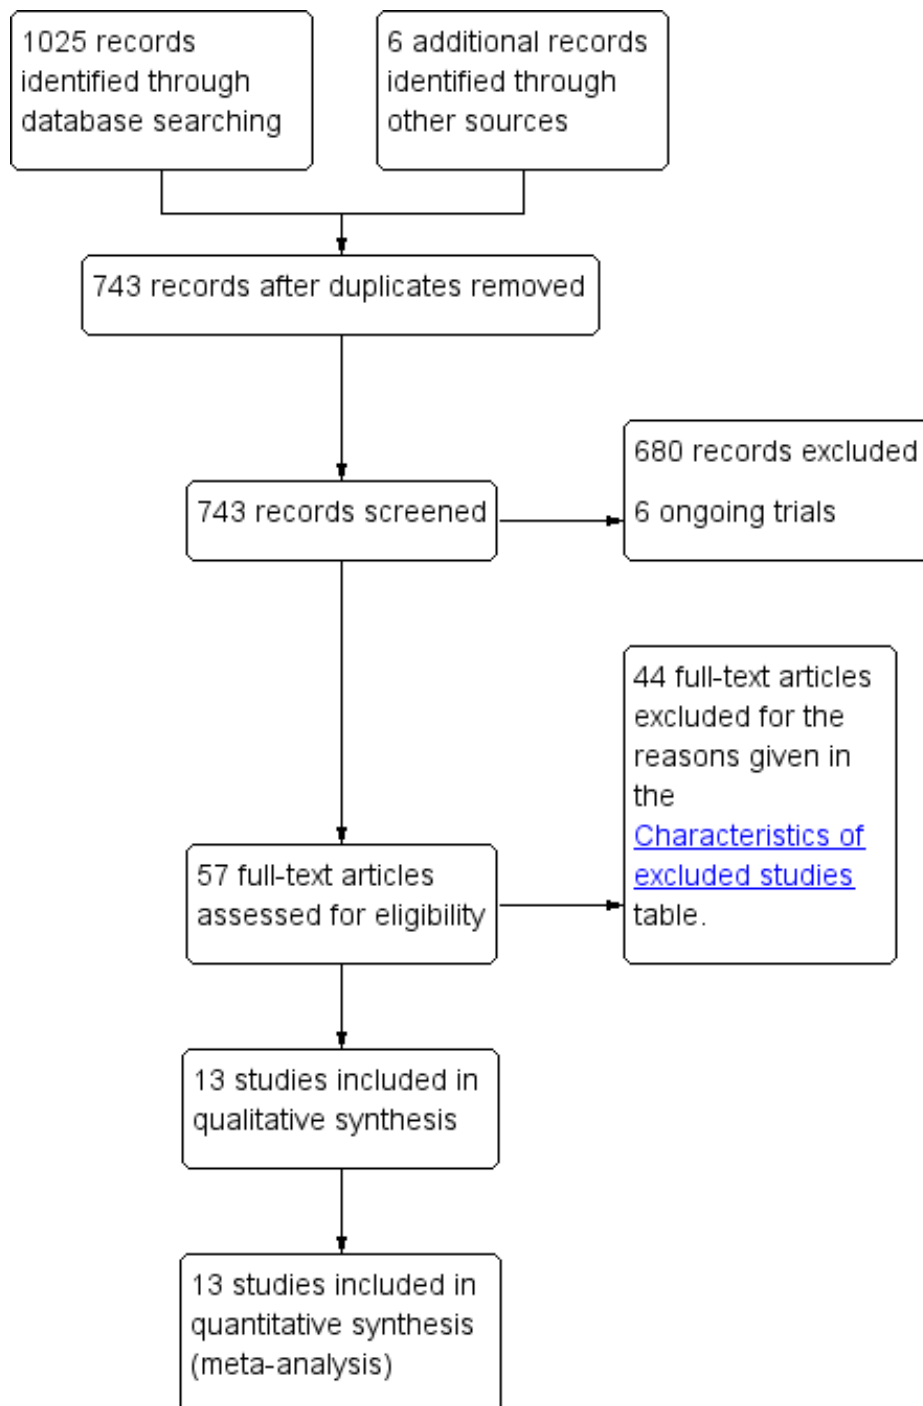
1025 records identified through database searching

6 additional records identified through other sources

743 records after duplicates removed

743 records screened

680 records excluded

6 ongoing trials

57 full-text articles assessed for eligibility

44 full-text articles excluded for the reasons given in the Characteristics of excluded studies table.

13 studies included in qualitative synthesis

13 studies included in quantitative synthesis (meta-analysis)